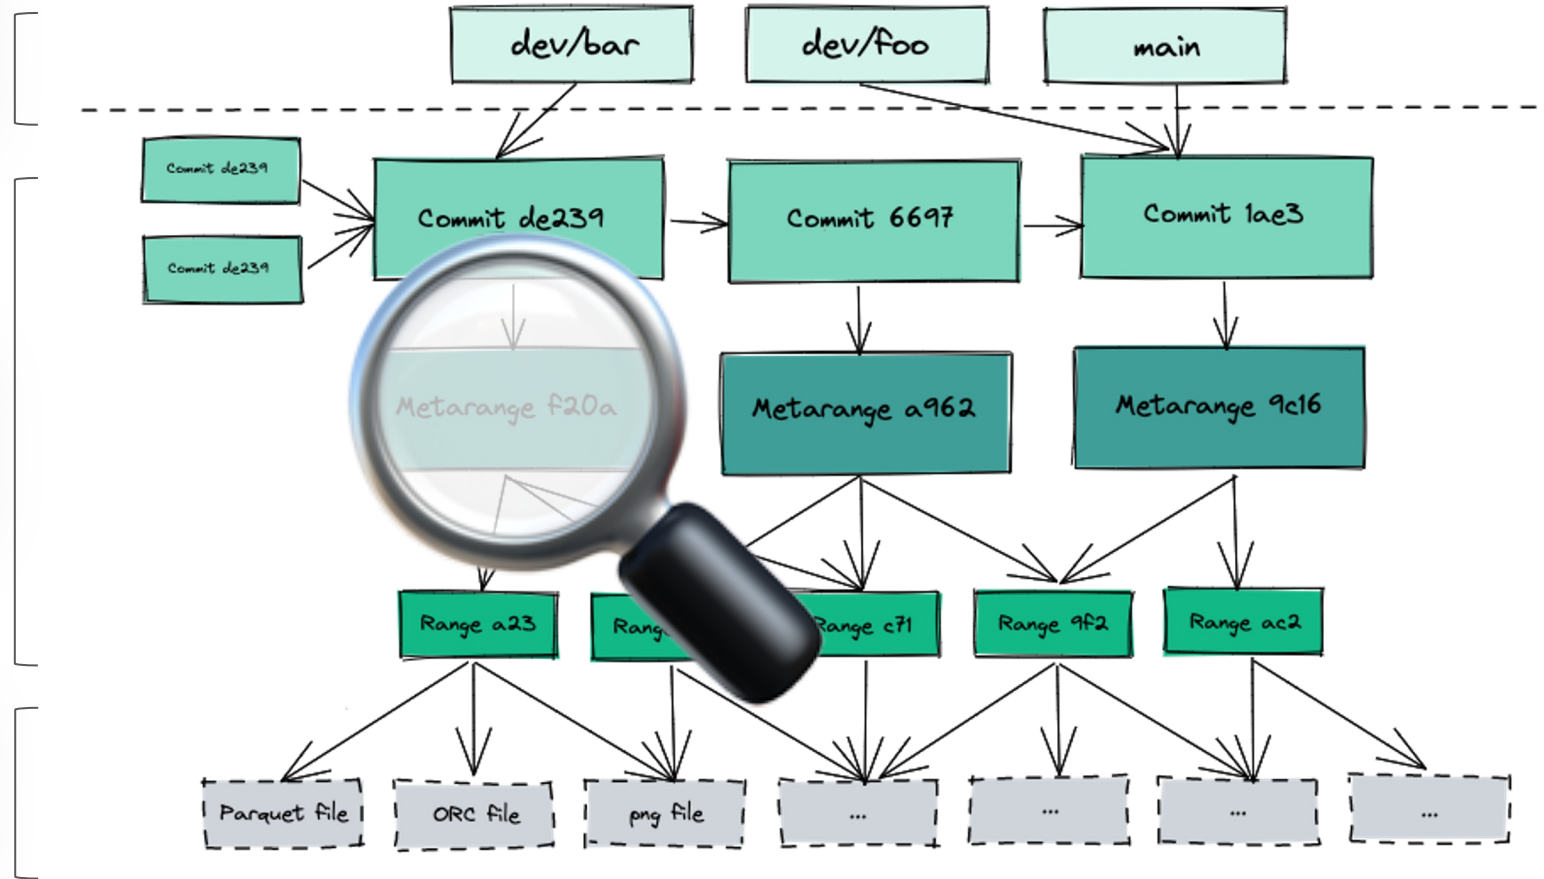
dev/bar
dev/foo
main

Commit de239
Commit de239
Commit de239
Commit 6697
Commit 1ae3

Metarange f20a
Metarange a962
Metarange 9c16

Range a23
Rang
Range c71
Range 9f2
Range ac2

Parquet file
ORC file
png file
...
...
...
...